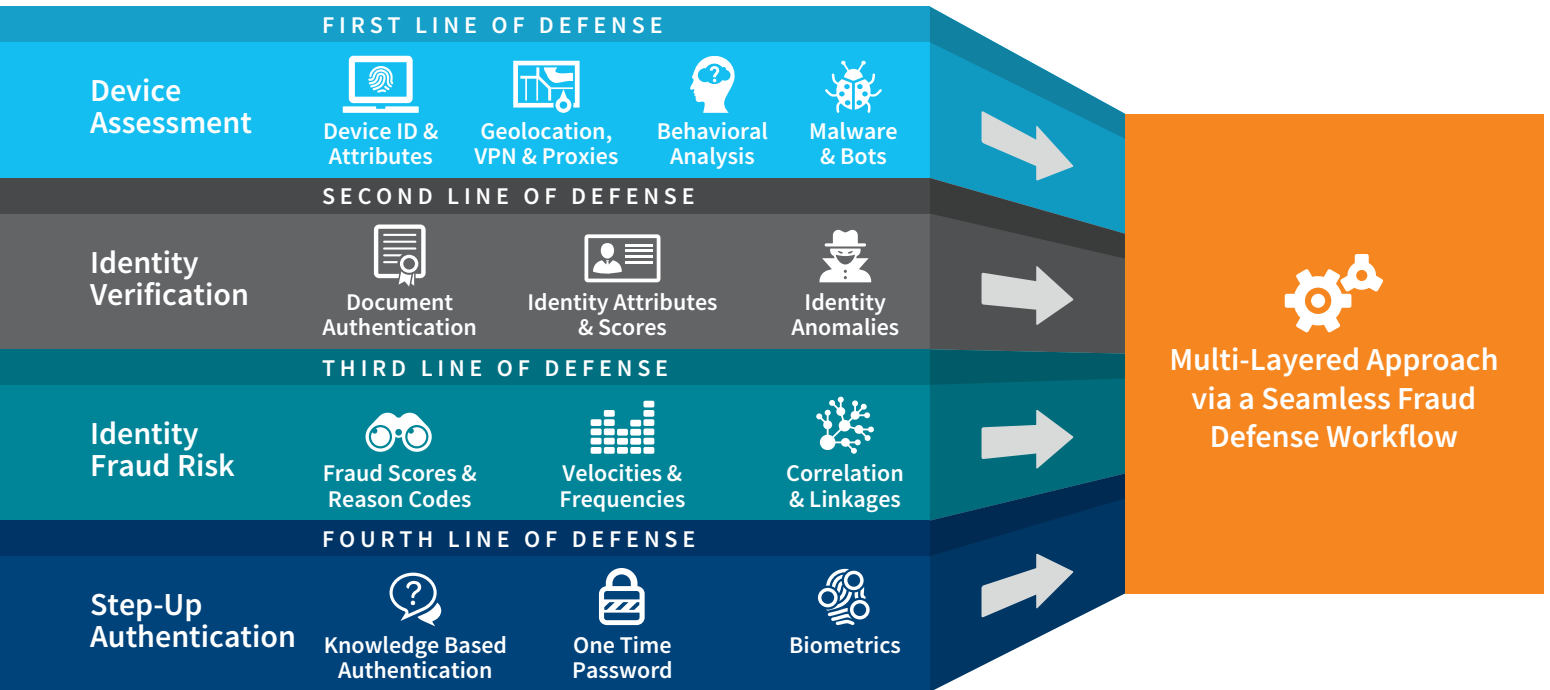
FIRST LINE OF DEFENSE

Device Assessment

Device ID & Attributes

Geolocation, VPN & Proxies

Behavioral Analysis

Malware & Bots

SECOND LINE OF DEFENSE

Identity Verification

Document Authentication

Identity Attributes & Scores

Identity Anomalies

THIRD LINE OF DEFENSE

Identity Fraud Risk

Fraud Scores & Reason Codes

Velocities & Frequencies

Correlation & Linkages

FOURTH LINE OF DEFENSE

Step-Up Authentication

Knowledge Based Authentication

One Time Password

Biometrics

Multi-Layered Approach via a Seamless Fraud Defense Workflow